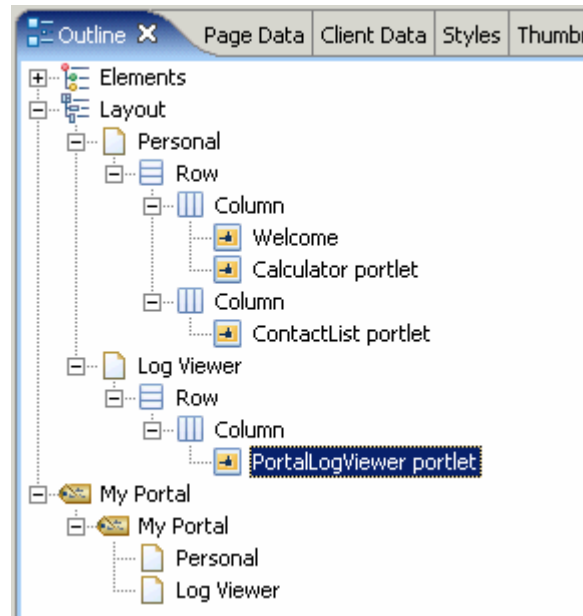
Outline ✕ | Page Data | Client Data | Styles | Thumbn

Elements
Layout
Personal
Row
Column
Welcome
Calculator portlet
Column
ContactList portlet
Log Viewer
Row
Column
PortalLogViewer portlet
My Portal
My Portal
Personal
Log Viewer